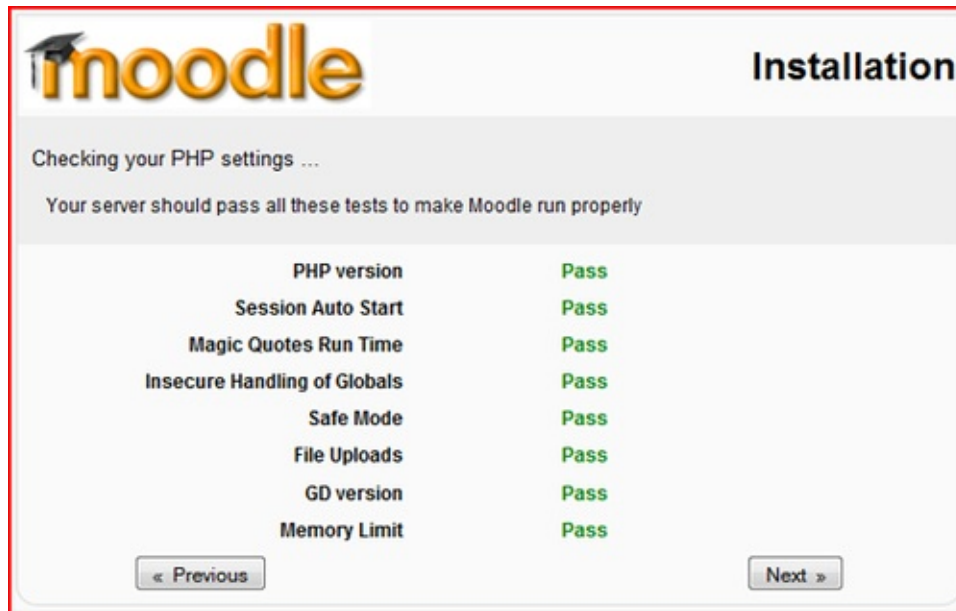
moodle

Installation

Checking your PHP settings ...

Your server should pass all these tests to make Moodle run properly

| | |
|---|---|
| PHP version | Pass |
| Session Auto Start | Pass |
| Magic Quotes Run Time | Pass |
| Insecure Handling of Globals | Pass |
| Safe Mode | Pass |
| File Uploads | Pass |
| GD version | Pass |
| Memory Limit | Pass |

« Previous

Next »